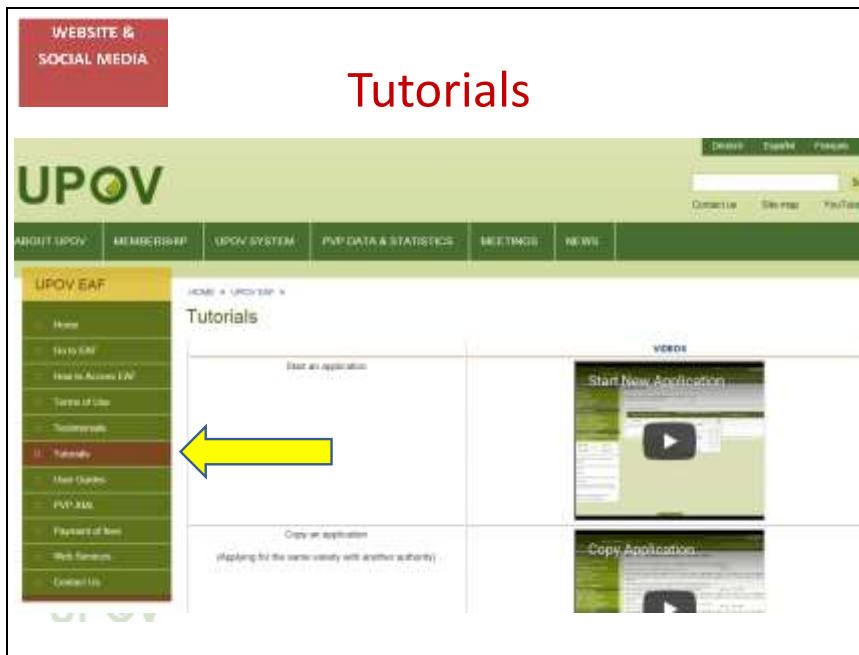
WEBSITE & SOCIAL MEDIA

Tutorials

Deutsch Español Français

UPOV

Contact us Site map YouTube

ABOUT UPOV MEMBERSHIP UPOV SYSTEM PVP DATA & STATISTICS MEETINGS NEWS

UPOV EAF

Home
Go to EAF
How to Access EAF
Terms of Use
Testimonials
Tutorials
User Guides
PVP-XML
Payment of fees
Web Services
Contact Us

HOME » UPOV EAF »

Tutorials

| | VIDEOS |
|---|---|
| Start an application | Start New Application |
| Copy an application (Applying for the same variety with another authority) | Copy Application |